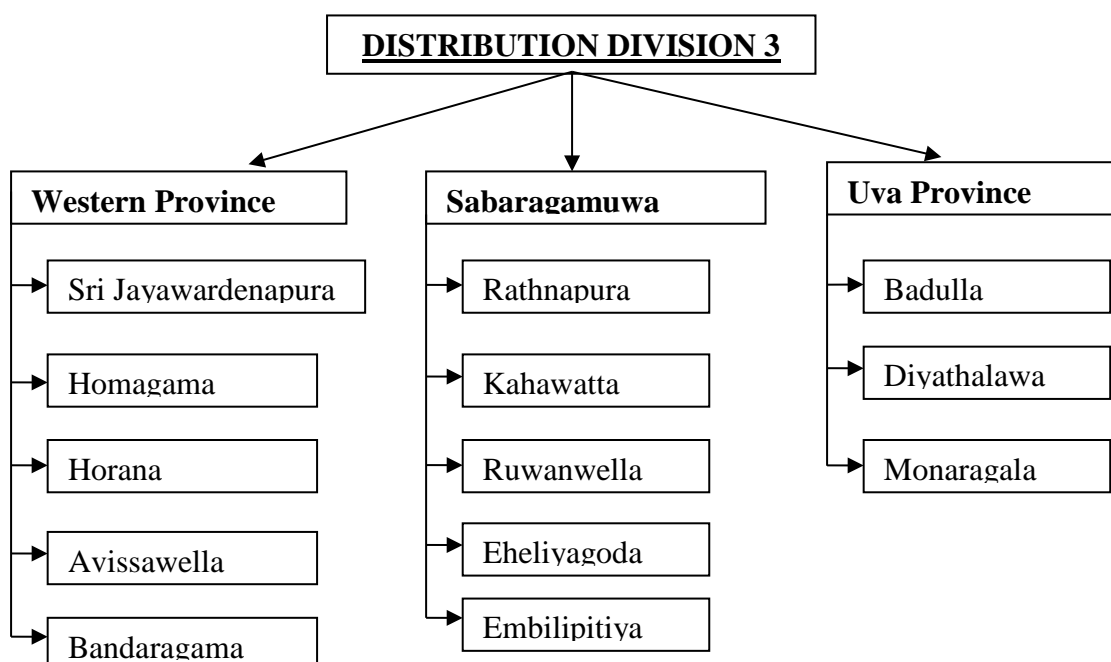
DISTRIBUTION DIVISION 3

Western Province

Sri Jayawardenapura

Homagama

Horana

Avissawella

Bandaragama

Sabaragamuwa

Rathnapura

Kahawatta

Ruwanwella

Eheliyagoda

Embilipitiya

Uva Province

Badulla

Diyathalawa

Monaragala